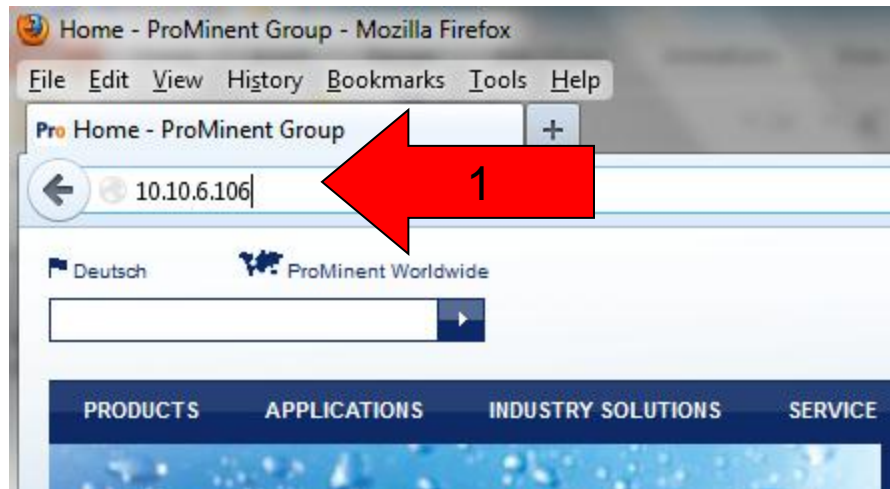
Home - ProMinent Group - Mozilla Firefox

File Edit View History Bookmarks Tools Help

Pro Home - ProMinent Group

+

10.10.6.106

1

Deutsch

ProMinent Worldwide

PRODUCTS APPLICATIONS INDUSTRY SOLUTIONS SERVICE